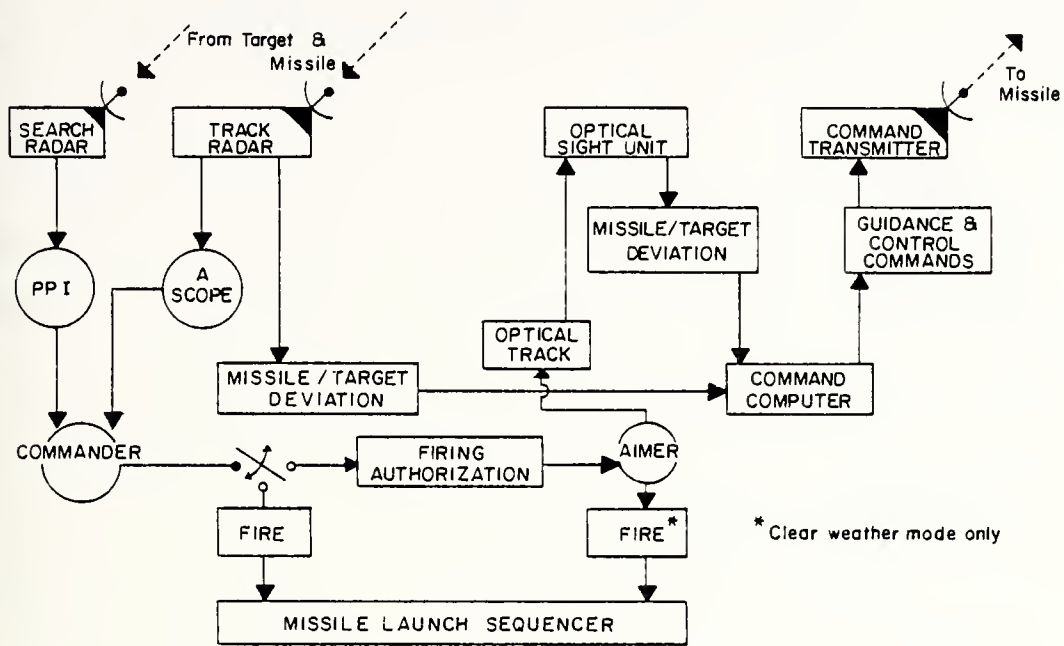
From Target & Missile

To Missile

SEARCH RADAR

TRACK RADAR

OPTICAL SIGHT UNIT

COMMAND TRANSMITTER

PPI

A SCOPE

MISSILE/TARGET DEVIATION

GUIDANCE & CONTROL COMMANDS

OPTICAL TRACK

MISSILE / TARGET DEVIATION

COMMAND COMPUTER

COMMANDER

FIRING AUTHORIZATION

AIMER

FIRE

FIRE*

* Clear weather mode only

MISSILE LAUNCH SEQUENCER